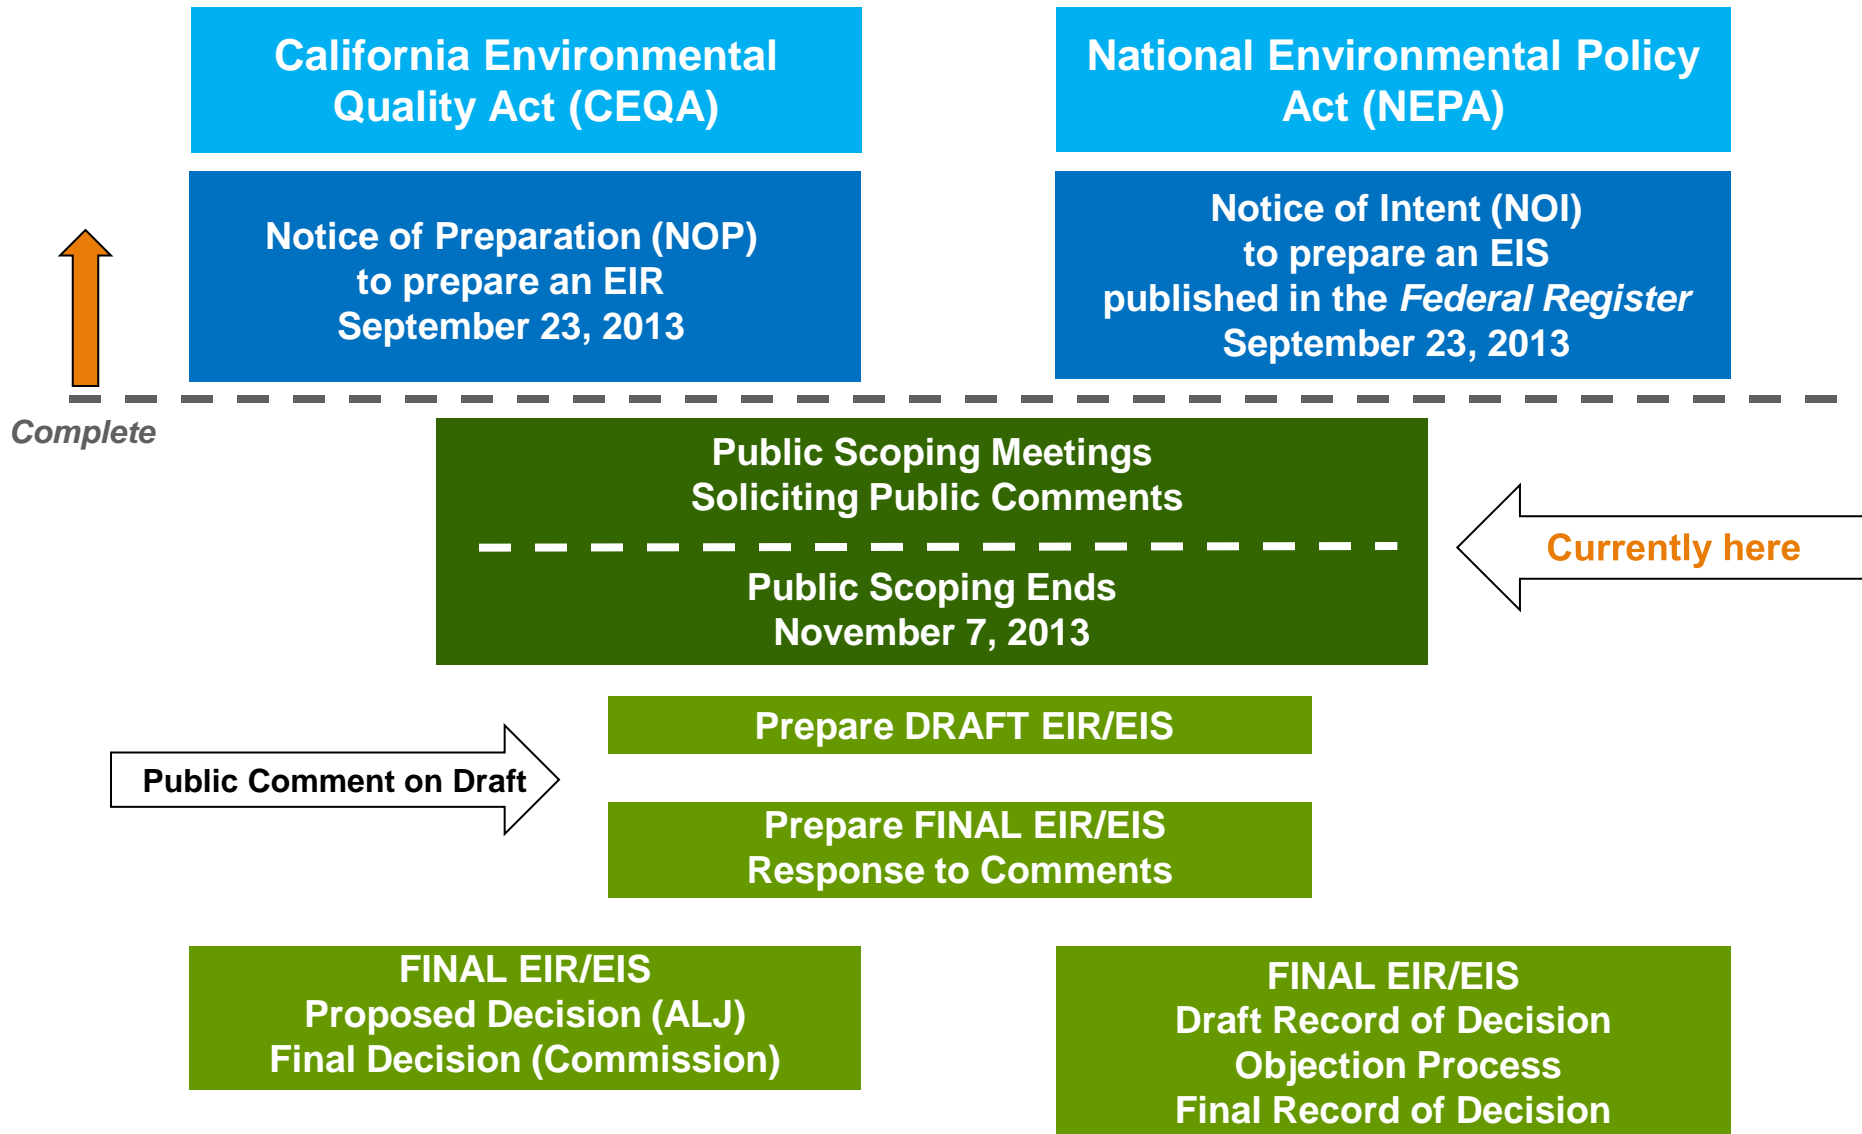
California Environmental Quality Act (CEQA)

National Environmental Policy Act (NEPA)

Notice of Preparation (NOP)
to prepare an EIR
September 23, 2013

Notice of Intent (NOI)
to prepare an EIS
published in the *Federal Register*
September 23, 2013

Complete

Public Scoping Meetings
Soliciting Public Comments

Public Scoping Ends
November 7, 2013

Currently here

Prepare DRAFT EIR/EIS

Public Comment on Draft

Prepare FINAL EIR/EIS
Response to Comments

FINAL EIR/EIS
Proposed Decision (ALJ)
Final Decision (Commission)

FINAL EIR/EIS
Draft Record of Decision
Objection Process
Final Record of Decision